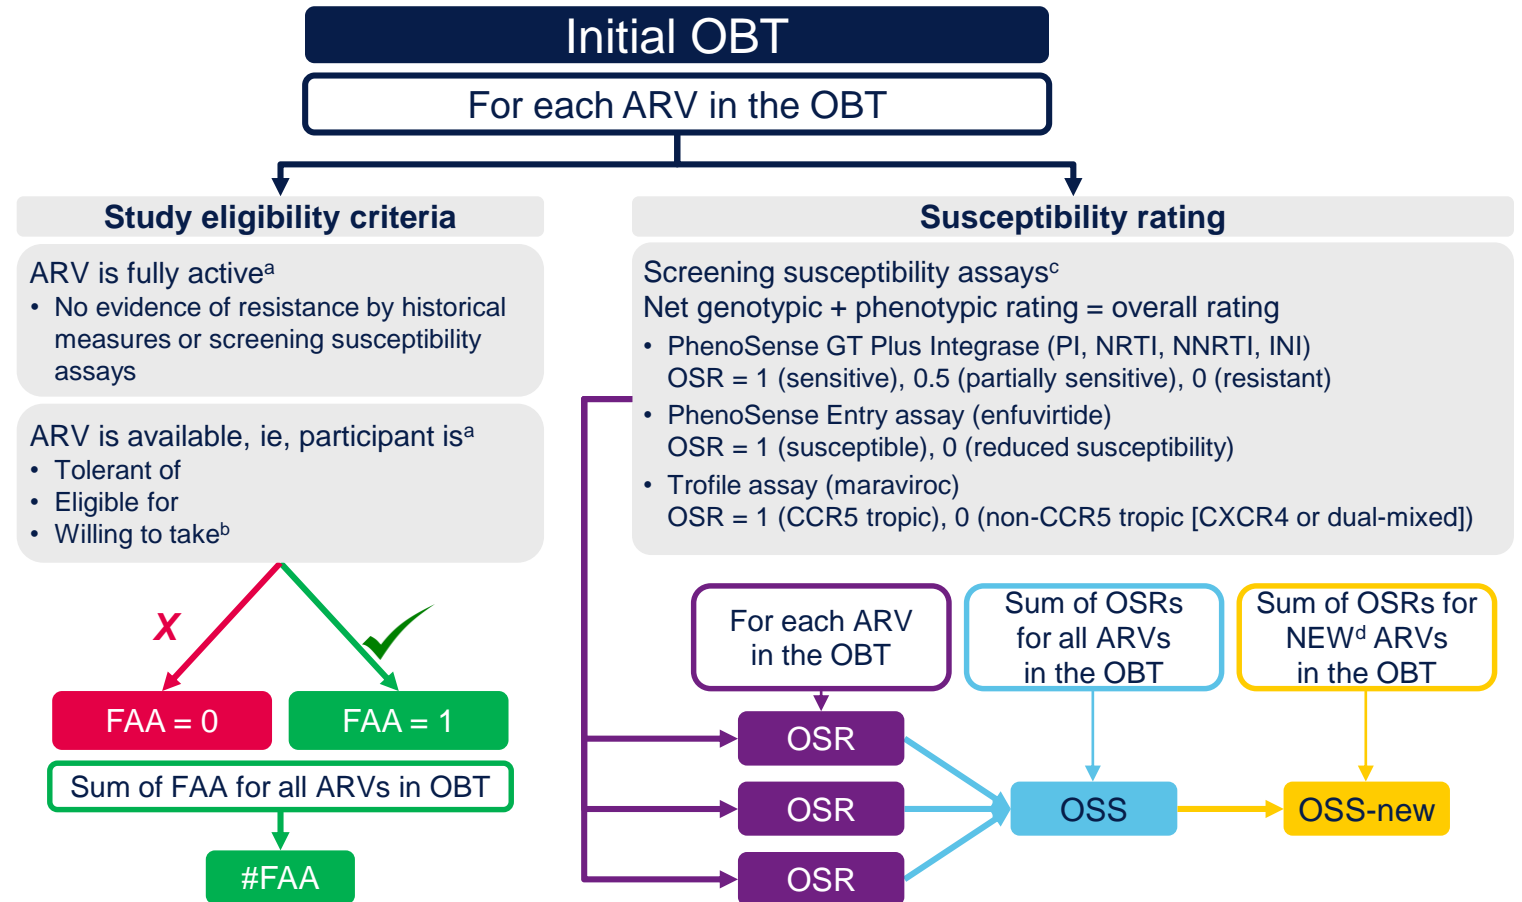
Initial OBT

For each ARV in the OBT

Study eligibility criteria

ARV is fully active$^{a}$
• No evidence of resistance by historical measures or screening susceptibility assays

ARV is available, ie, participant is$^{a}$
• Tolerant of
• Eligible for
• Willing to take$^{b}$

X

FAA = 0

FAA = 1

Sum of FAA for all ARVs in OBT

#FAA

Susceptibility rating

Screening susceptibility assays$^{c}$
Net genotypic + phenotypic rating = overall rating
• PhenoSense GT Plus Integrase (PI, NRTI, NNRTI, INI)
OSR = 1 (sensitive), 0.5 (partially sensitive), 0 (resistant)
• PhenoSense Entry assay (enfuvirtide)
OSR = 1 (susceptible), 0 (reduced susceptibility)
• Trofile assay (maraviroc)
OSR = 1 (CCR5 tropic), 0 (non-CCR5 tropic [CXCR4 or dual-mixed])

For each ARV in the OBT

Sum of OSRs for all ARVs in the OBT

Sum of OSRs for NEW$^{d}$ ARVs in the OBT

OSR

OSR

OSR

OSS

OSS-new